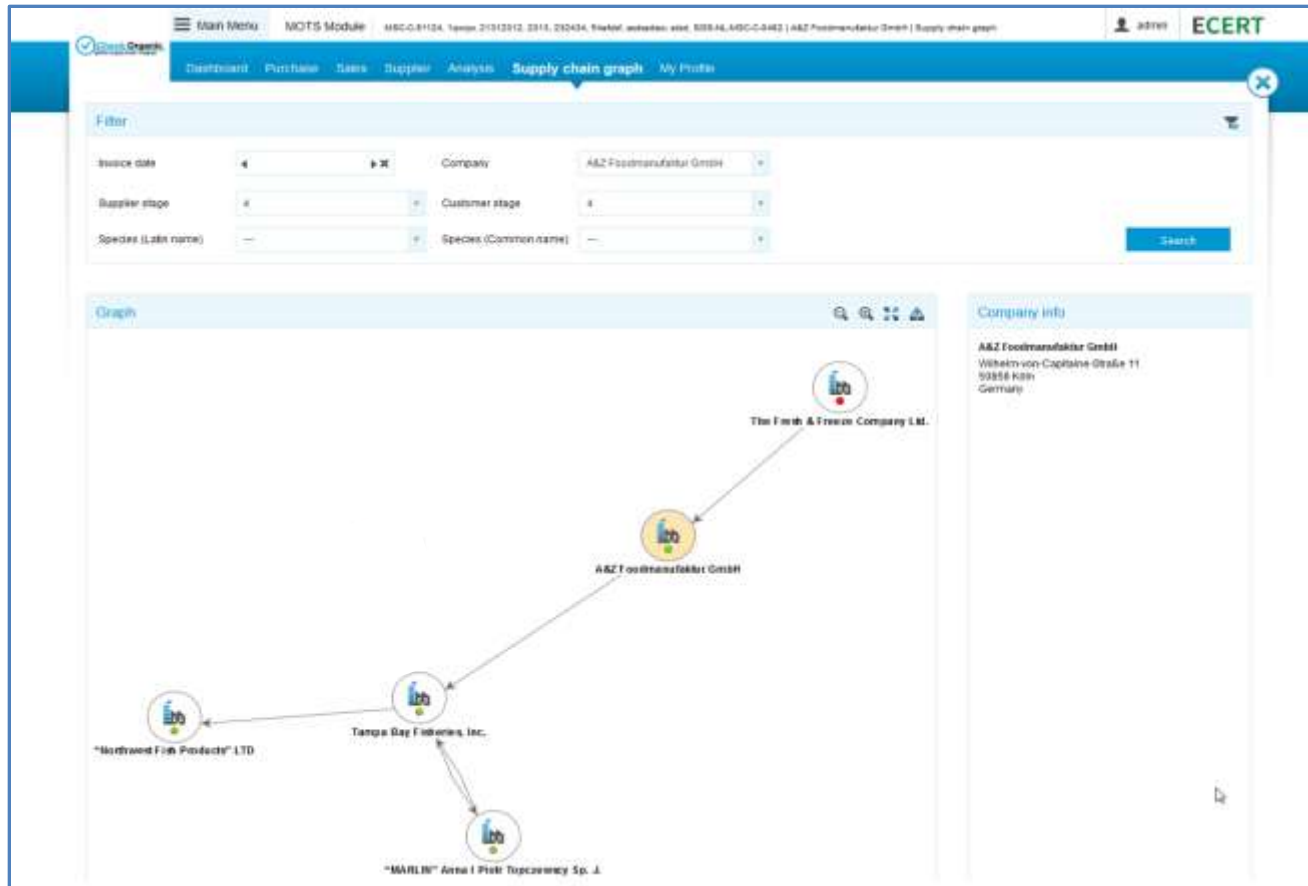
Main Menu MOTS Module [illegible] | A&Z Foodmanufaktur GmbH | Supply chain graph

admin ECERT

CheckOrganic

Dashboard Purchase Sales Supplier Analysis Supply chain graph My Profile

Filter

Invoice date

Company A&Z Foodmanufaktur GmbH

Supplier stage 4

Customer stage 4

Species (Latin name) —

Species (Common name) —

Search

Graph

Company info

A&Z Foodmanufaktur GmbH
Wilhelm-von-Capitaine-Straße 11
50858 Köln
Germany

The Fresh & Freeze Company Ltd.

A&Z Foodmanufaktur GmbH

Tampa Bay Fisheries, Inc.

"Northwest Fish Products" LTD

"MARLIN" Anna i Piotr Topczewscy Sp. J.